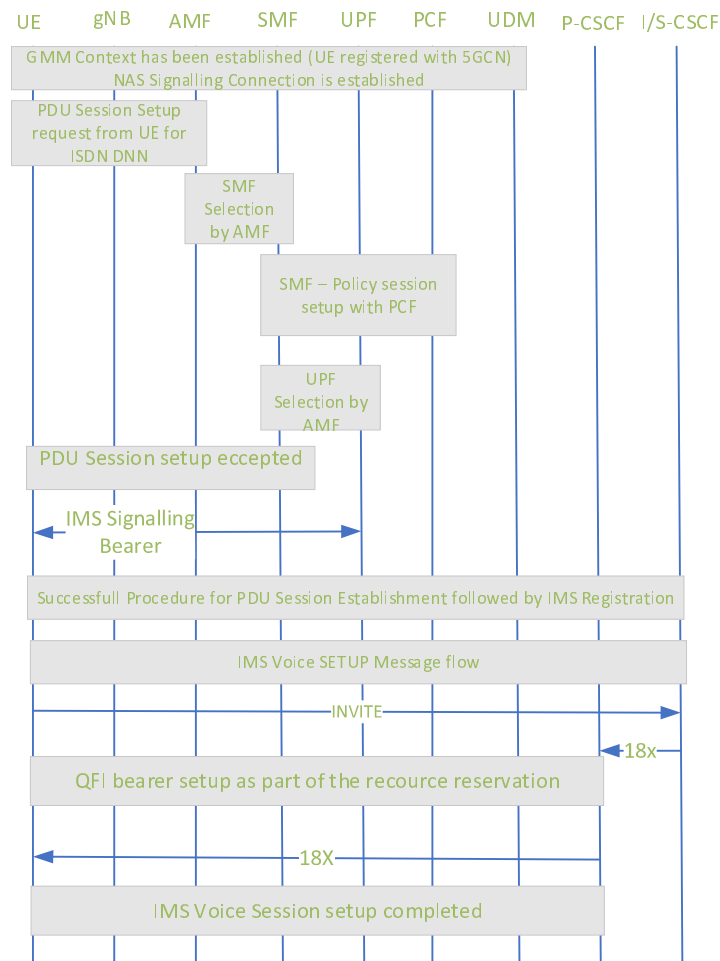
UE gNB AMF SMF UPF PCF UDM P-CSCF I/S-CSCF

GMM Context has been established (UE registered with 5GCN)
NAS Signalling Connection is established

PDU Session Setup request from UE for ISDN DNN

SMF Selection by AMF

SMF – Policy session setup with PCF

UPF Selection by AMF

PDU Session setup eccepted

IMS Signalling Bearer

Successfull Procedure for PDU Session Establishment followed by IMS Registration

IMS Voice SETUP Message flow

INVITE

18x

QFI bearer setup as part of the recource reservation

18X

IMS Voice Session setup completed